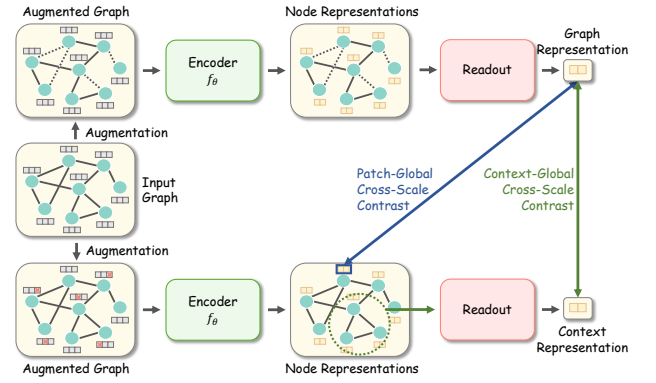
Augmented Graph

Node Representations

Graph Representation

Encoder $f_\theta$

Readout

Augmentation

Input Graph

Patch-Global Cross-Scale Contrast

Context-Global Cross-Scale Contrast

Augmentation

Encoder $f_\theta$

Readout

Context Representation

Augmented Graph

Node Representations